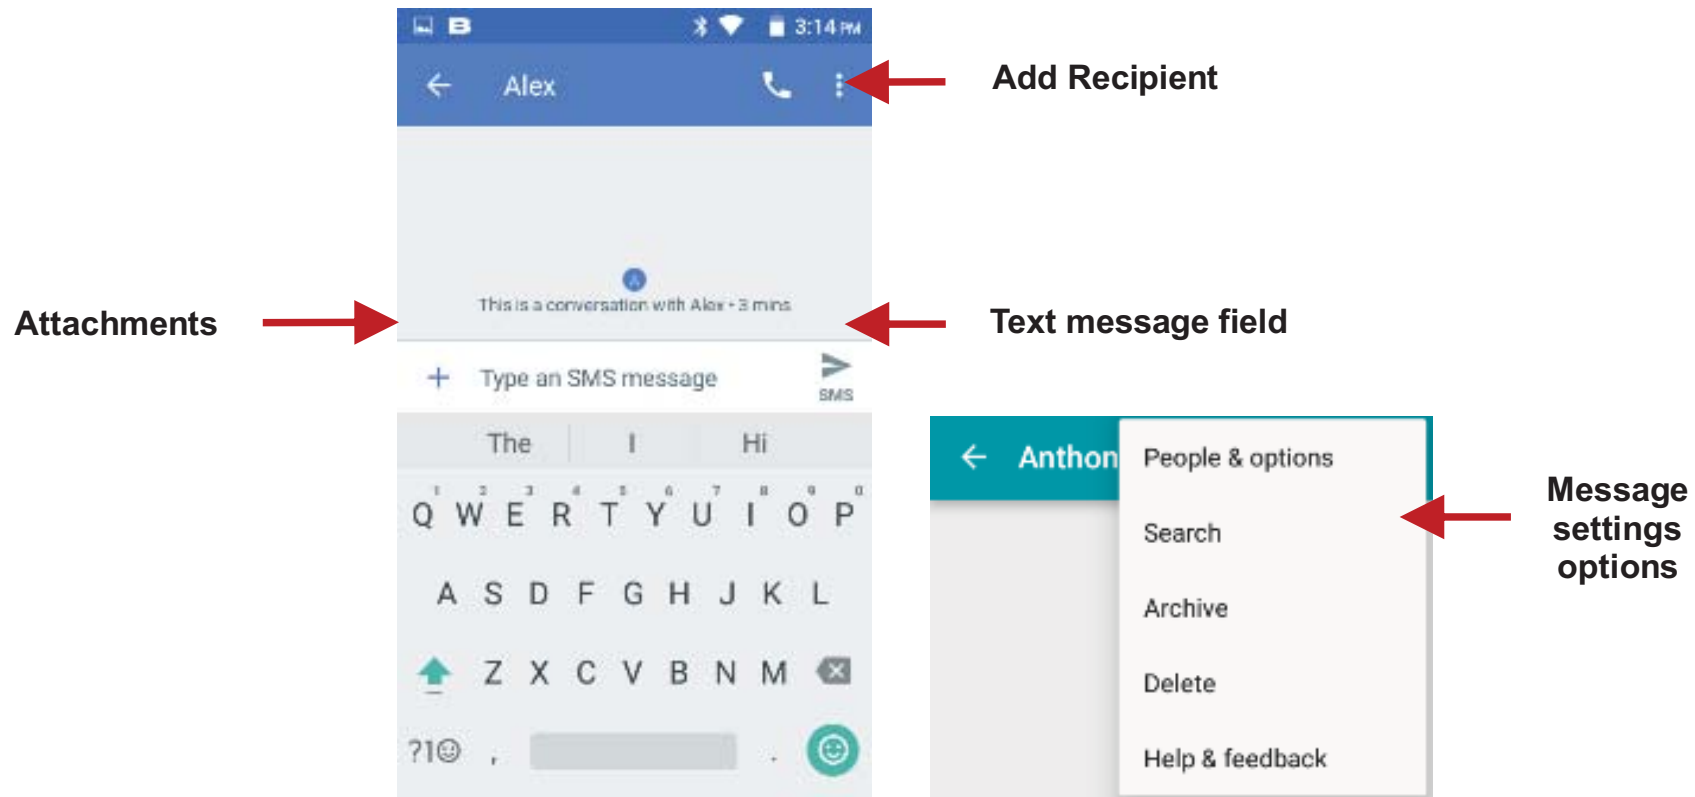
3:14 PM

Alex

Add Recipient

A

This is a conversation with Alex • 3 mins

Attachments

Text message field

+ Type an SMS message

SMS

The | I | Hi

1 2 3 4 5 6 7 8 9 0
Q W E R T Y U I O P

A S D F G H J K L

Z X C V B N M

?1☺ , .

Anthon

People & options

Search

Archive

Delete

Help & feedback

Message settings options